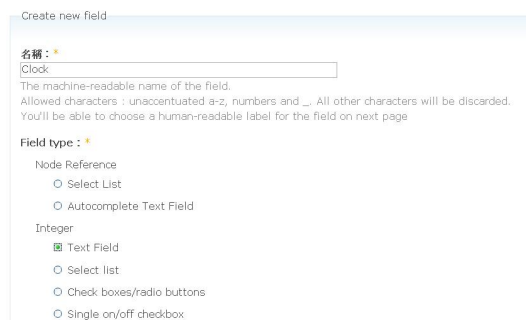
Create new field

名稱：*
Clock
The machine-readable name of the field.
Allowed characters : unaccentuated a-z, numbers and _. All other characters will be discarded.
You'll be able to choose a human-readable label for the field on next page

Field type : *

Node Reference

Select List

Autocomplete Text Field

Integer

Text Field

Select list

Check boxes/radio buttons

Single on/off checkbox